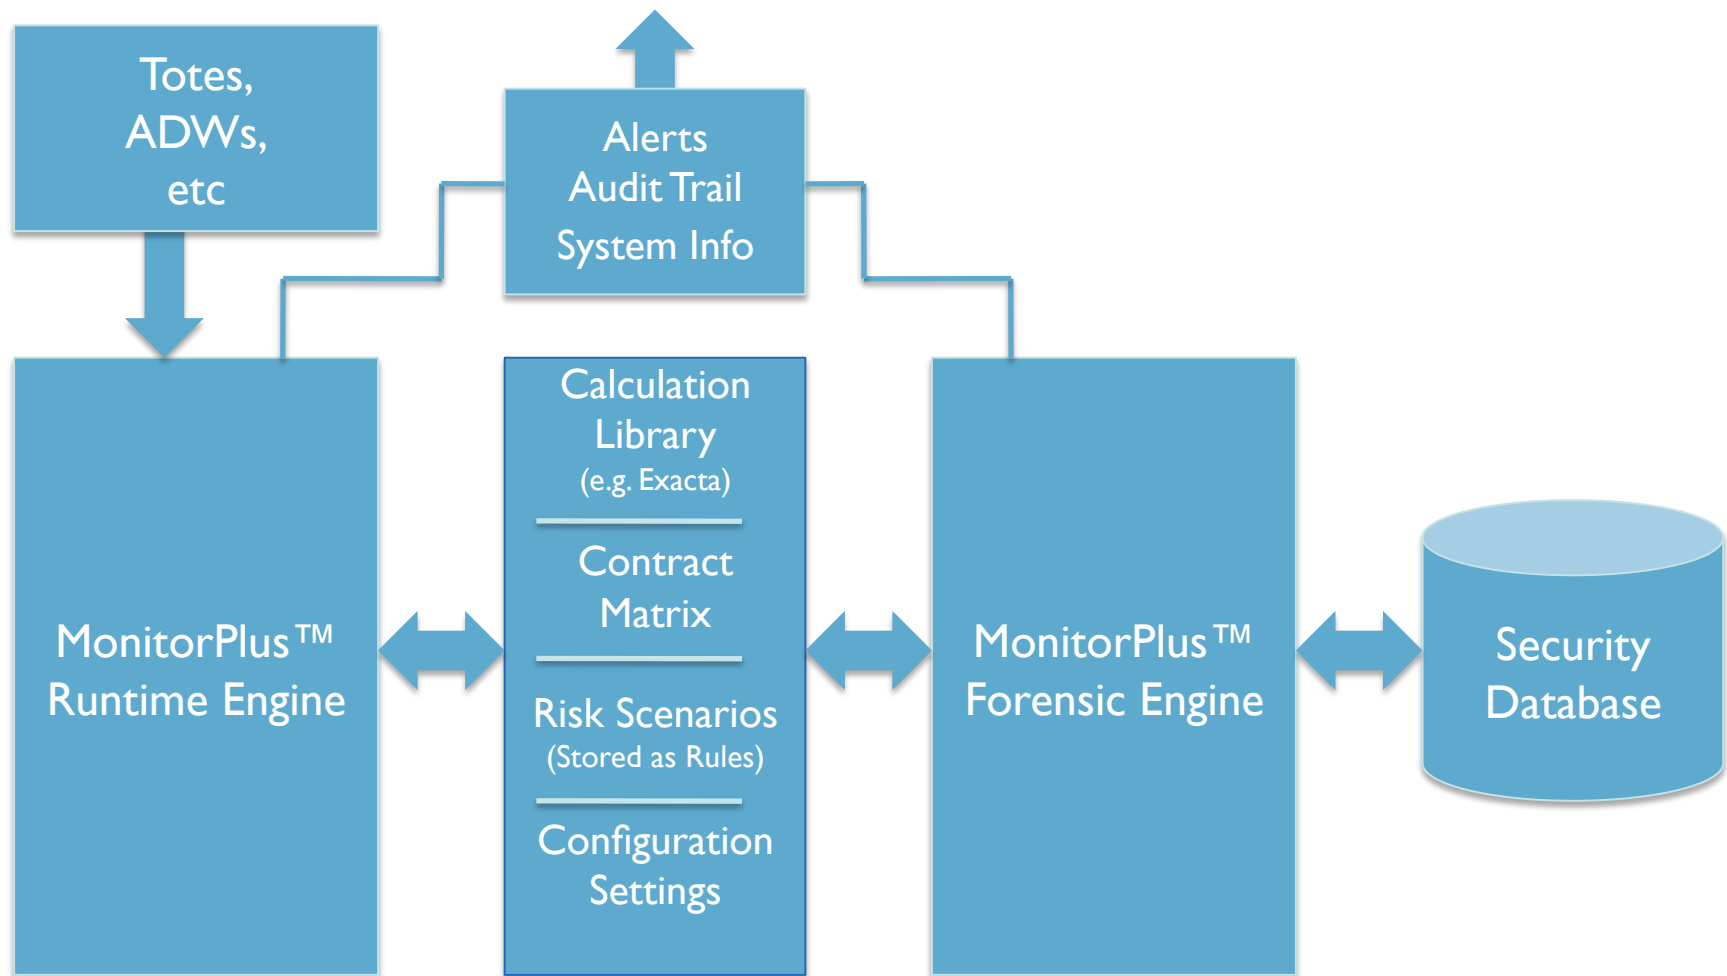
Totes, ADWs, etc

Alerts
Audit Trail
System Info

MonitorPlus™ Runtime Engine

Calculation Library
(e.g. Exacta)

Contract Matrix

Risk Scenarios
(Stored as Rules)

Configuration Settings

MonitorPlus™ Forensic Engine

Security Database